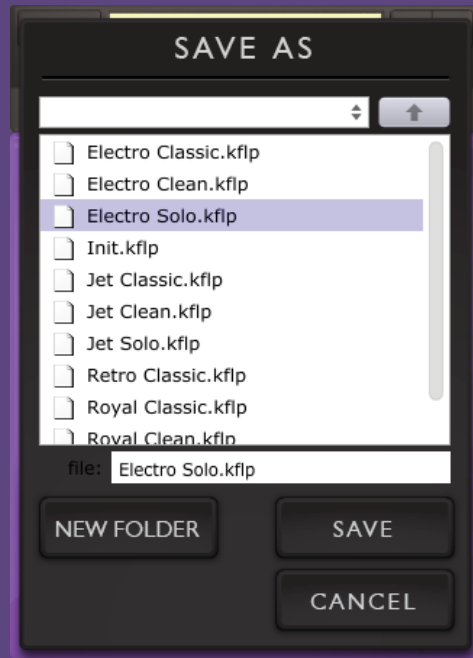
SAVE AS

Electro Classic.kflp
Electro Clean.kflp
Electro Solo.kflp
Init.kflp
Jet Classic.kflp
Jet Clean.kflp
Jet Solo.kflp
Retro Classic.kflp
Royal Classic.kflp
Royal Clean.kflp

file: Electro Solo.kflp

NEW FOLDER
SAVE
CANCEL